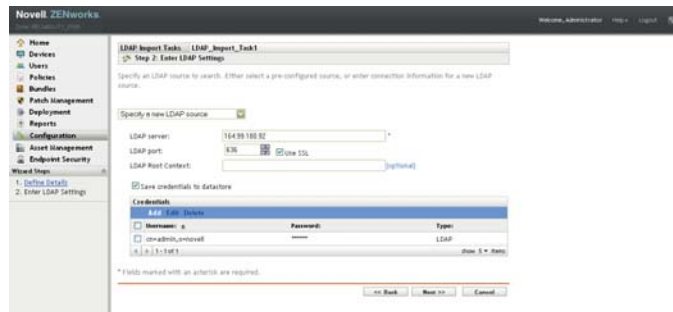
Novell ZENworks

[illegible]

Welcome, Administrator Help Logout

Home
Devices
Users
Policies
Bundles
Patch Management
Deployment
Reports
Configuration
Asset Management
Endpoint Security

Wizard Steps
1. Define Details
2. Enter LDAP Settings

LDAP Import Tasks > LDAP_Import_Task1
Step 2: Enter LDAP Settings

Specify an LDAP source to search. Either select a pre-configured source, or enter connection information for a new LDAP source.

Specify a new LDAP source

LDAP server: 164.99.188.92 *
LDAP port: 636 Use SSL
LDAP Root Context: (optional)

Save credentials to datastore

Credentials
Add Edit Delete

| | Username: | Password: | Type: |
|---|---|---|---|
| | cn=admin,o=novell | ****** | LDAP |

1 - 1 of 1 show 5 items

* Fields marked with an asterisk are required.

<< Back Next >> Cancel